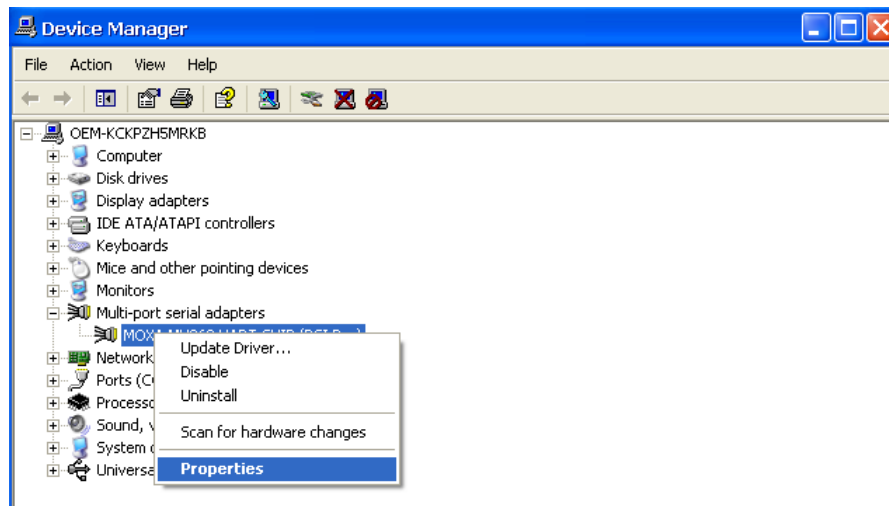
Device Manager

File Action View Help

OEM-KCKPZH5MRKB
Computer
Disk drives
Display adapters
IDE ATA/ATAPI controllers
Keyboards
Mice and other pointing devices
Monitors
Multi-port serial adapters
MOXA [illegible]
Network
Ports (C
Processo
Sound, v
System
Universa

Update Driver...
Disable
Uninstall
Scan for hardware changes
Properties